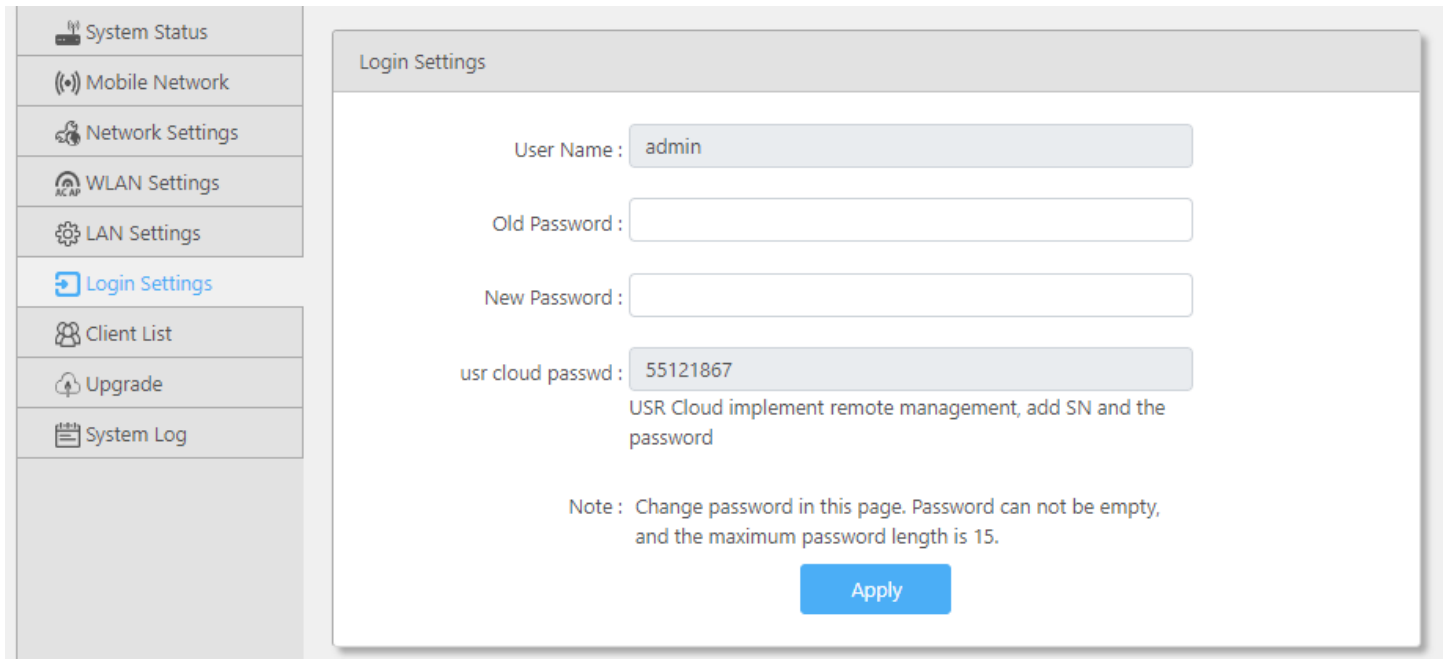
System Status
Mobile Network
Network Settings
AC AP WLAN Settings
LAN Settings
Login Settings
Client List
Upgrade
System Log

Login Settings

User Name : admin

Old Password :

New Password :

usr cloud passwd : 55121867

USR Cloud implement remote management, add SN and the password

Note : Change password in this page. Password can not be empty, and the maximum password length is 15.

Apply